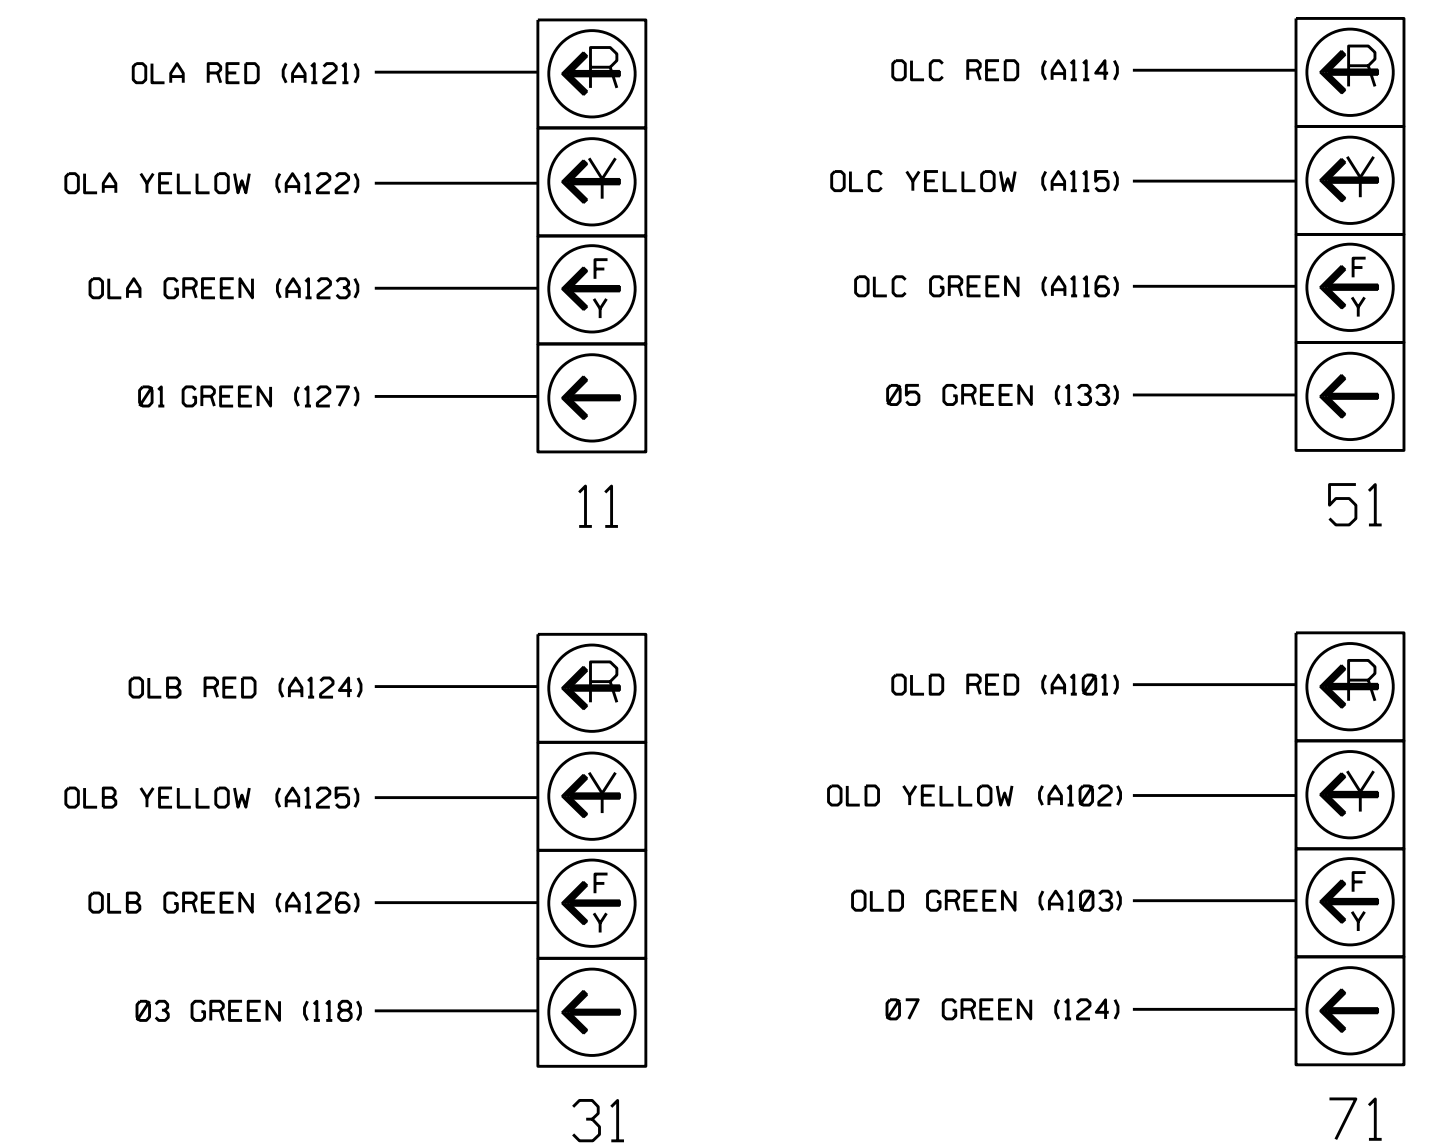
OLA RED (A121)
R
OLA YELLOW (A122)
Y
OLA GREEN (A123)
F
Y
Ø1 GREEN (127)
11

OLC RED (A114)
R
OLC YELLOW (A115)
Y
OLC GREEN (A116)
F
Y
Ø5 GREEN (133)
51

OLB RED (A124)
R
OLB YELLOW (A125)
Y
OLB GREEN (A126)
F
Y
Ø3 GREEN (118)
31

OLD RED (A1Ø1)
R
OLD YELLOW (A1Ø2)
Y
OLD GREEN (A1Ø3)
F
Y
Ø7 GREEN (124)
71